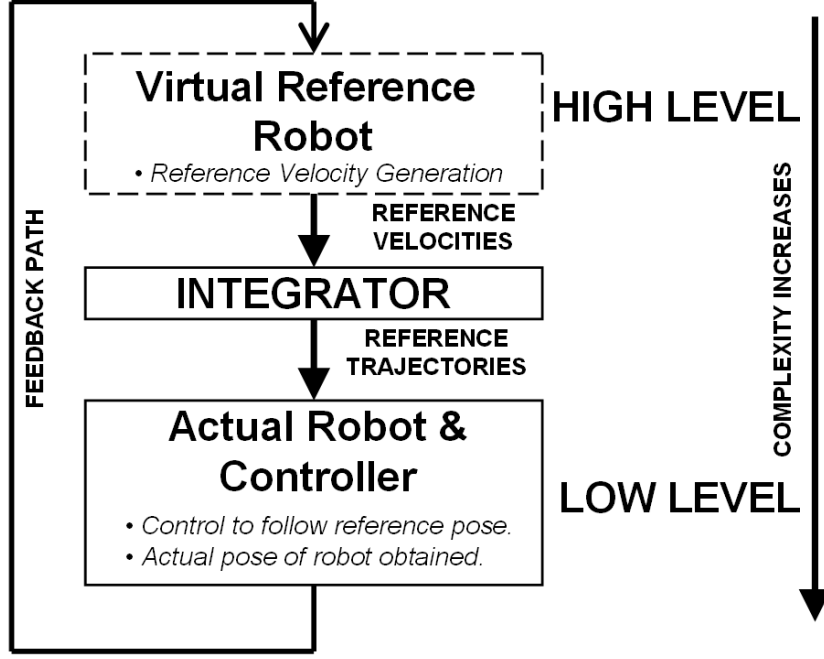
Virtual Reference Robot

• Reference Velocity Generation

HIGH LEVEL

REFERENCE VELOCITIES

INTEGRATOR

REFERENCE TRAJECTORIES

FEEDBACK PATH

Actual Robot & Controller

• Control to follow reference pose.
• Actual pose of robot obtained.

LOW LEVEL

COMPLEXITY INCREASES